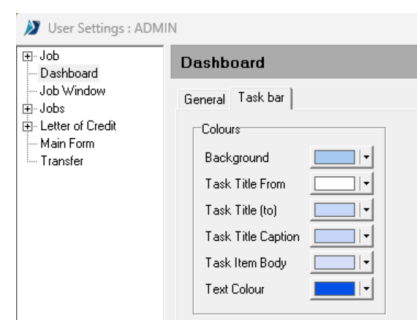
User Settings : ADMIN

Job
Dashboard
Job Window
Jobs
Letter of Credit
Main Form
Transfer

Dashboard

General
Task bar

Colours
Background
Task Title From
Task Title (to)
Task Title Caption
Task Item Body
Text Colour